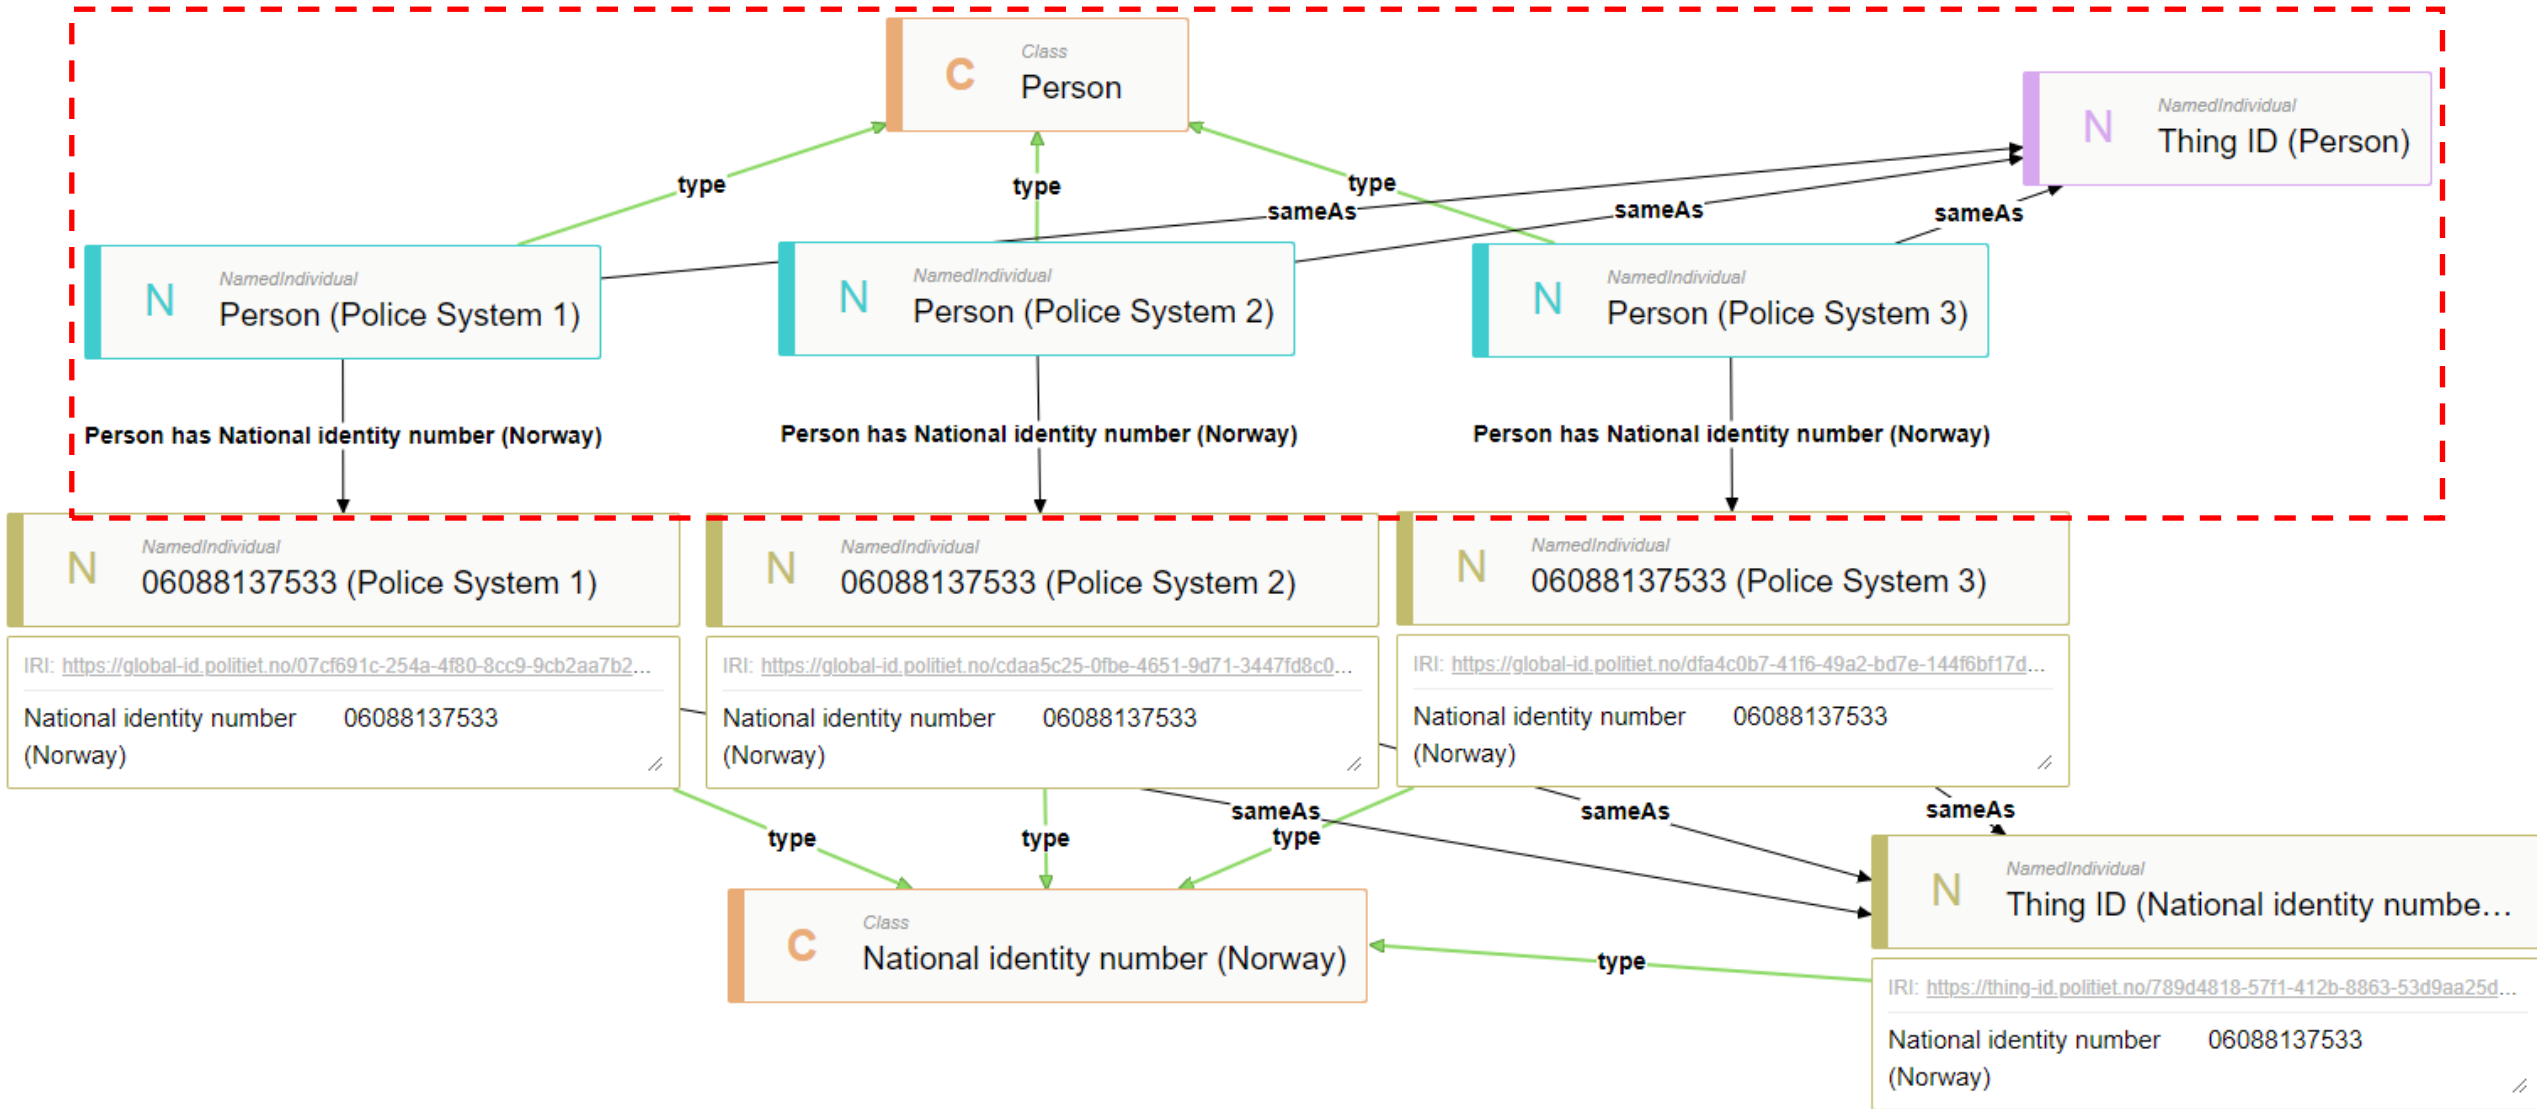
C
Class
Person

N
NamedIndividual
Thing ID (Person)

type
type
type
sameAs
sameAs
sameAs

N
NamedIndividual
Person (Police System 1)

N
NamedIndividual
Person (Police System 2)

N
NamedIndividual
Person (Police System 3)

Person has National identity number (Norway)
Person has National identity number (Norway)
Person has National identity number (Norway)

N
NamedIndividual
06088137533 (Police System 1)

IRI: https://global-id.politiet.no/07cf691c-254a-4f80-8cc9-9cb2aa7b2...

National identity number (Norway) 06088137533

N
NamedIndividual
06088137533 (Police System 2)

IRI: https://global-id.politiet.no/cdaa5c25-0fbe-4651-9d71-3447fd8c0...

National identity number (Norway) 06088137533

N
NamedIndividual
06088137533 (Police System 3)

IRI: https://global-id.politiet.no/dfa4c0b7-41f6-49a2-bd7e-144f6bf17d...

National identity number (Norway) 06088137533

type
type
sameAs
type
sameAs
sameAs

N
NamedIndividual
Thing ID (National identity numbe…

C
Class
National identity number (Norway)

type

IRI: https://thing-id.politiet.no/789d4818-57f1-412b-8863-53d9aa25d...

National identity number (Norway) 06088137533